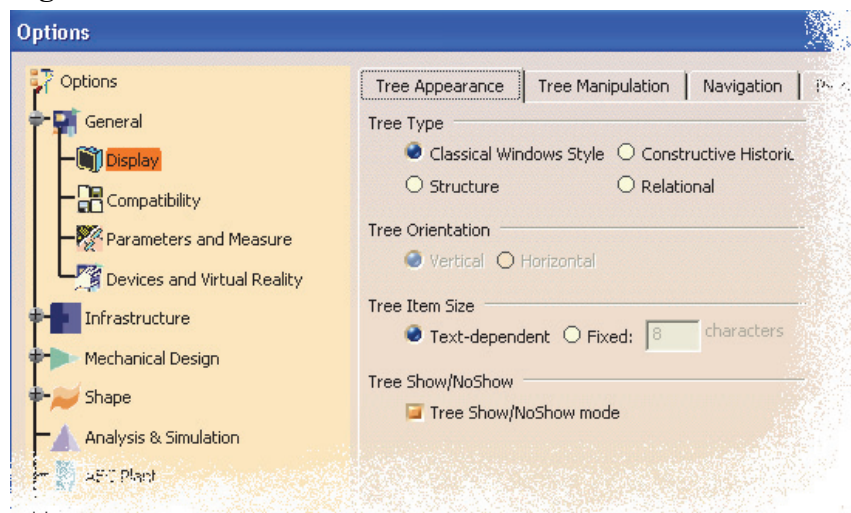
Options

Options
General
Display
Compatibility
Parameters and Measure
Devices and Virtual Reality
Infrastructure
Mechanical Design
Shape
Analysis & Simulation
AEC Plant

Tree Appearance | Tree Manipulation | Navigation | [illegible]

Tree Type
Classical Windows Style
Constructive Historic
Structure
Relational

Tree Orientation
Vertical
Horizontal

Tree Item Size
Text-dependent
Fixed: 8 characters

Tree Show/NoShow
Tree Show/NoShow mode